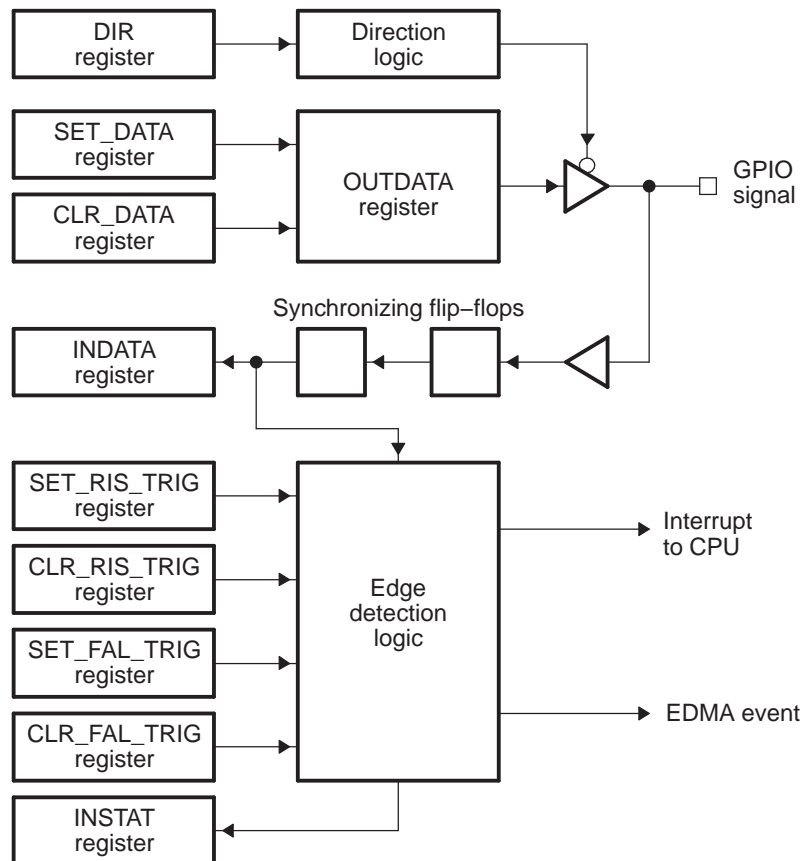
DIR register

Direction logic

SET_DATA register

OUTDATA register

CLR_DATA register

GPIO signal

Synchronizing flip−flops

INDATA register

SET_RIS_TRIG register

CLR_RIS_TRIG register

SET_FAL_TRIG register

CLR_FAL_TRIG register

Edge detection logic

Interrupt to CPU

EDMA event

INSTAT register